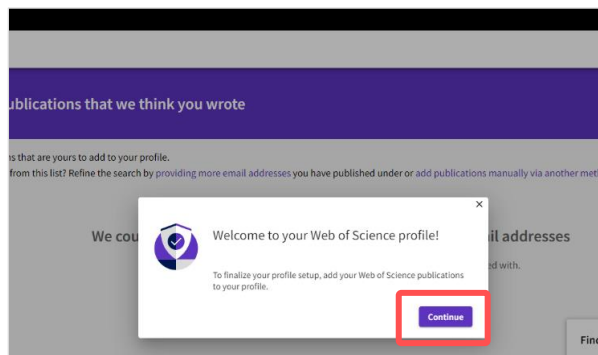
ublications that we think you wrote

ns that are yours to add to your profile.
from this list? Refine the search by providing more email addresses you have published under or add publications manually via another met

We cou

il addresses

ed with.

×

Welcome to your Web of Science profile!

To finalize your profile setup, add your Web of Science publications to your profile.

Continue

Fin